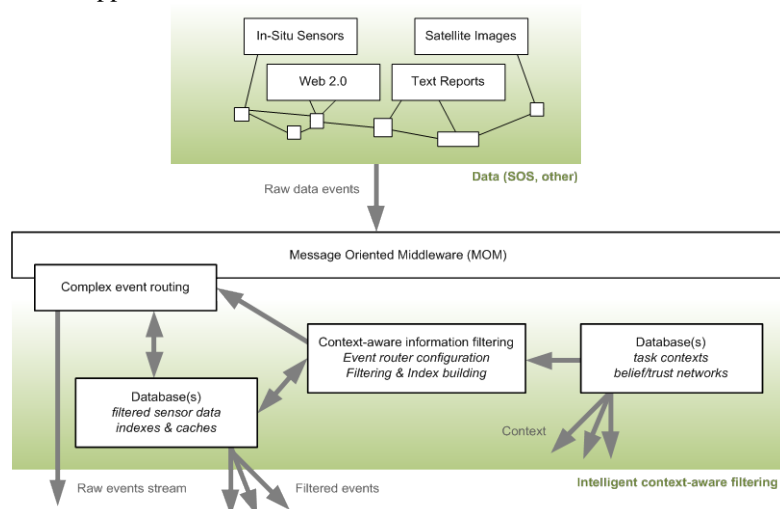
In-Situ Sensors

Satellite Images

Web 2.0

Text Reports

Data (SOS, other)

Raw data events

Message Oriented Middleware (MOM)

Complex event routing

Context-aware information filtering
*Event router configuration*
*Filtering & Index building*

Database(s)
*task contexts*
*belief/trust networks*

Database(s)
*filtered sensor data*
*indexes & caches*

Context

Raw events stream

Filtered events

Intelligent context-aware filtering